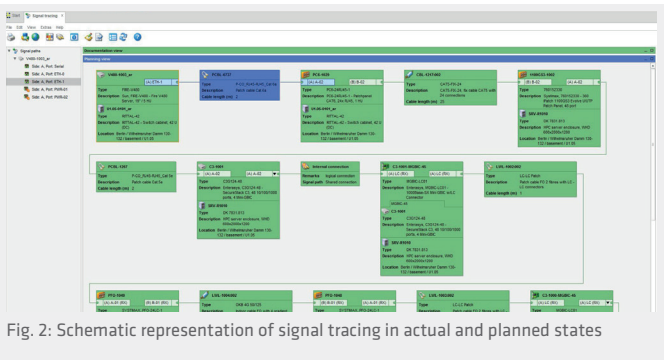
Start | Signal tracing

File Edit View Extras Help

Signal paths
V486-0001_er
Side A: Port: Serial
Side A: Port: ETH-0
Side A: Port: ETH-1
Side A: Port: PWR-01
Side A: Port: PWR-02

Documentation view

Planning view

V486-0001_er
Type
Description
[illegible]

PCBL-0737
Type
Description
Cable length (m)

PCS-4426
Type
Description

CBL-1247/002
Type
Description
Cable length (m)

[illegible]
Type
Description

PCBL-1307
Type
Description
Cable length (m)

CS-0001
Type
Description

Internal connection
Remarks
Signal path

C3-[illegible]
Type
Description

LWL-1002/002
Type
Description

PP2-0000

LWL-1004/002

PP2-0000

LWL-1002/002

C2-1000-0026C-00

Fig. 2: Schematic representation of signal tracing in actual and planned states